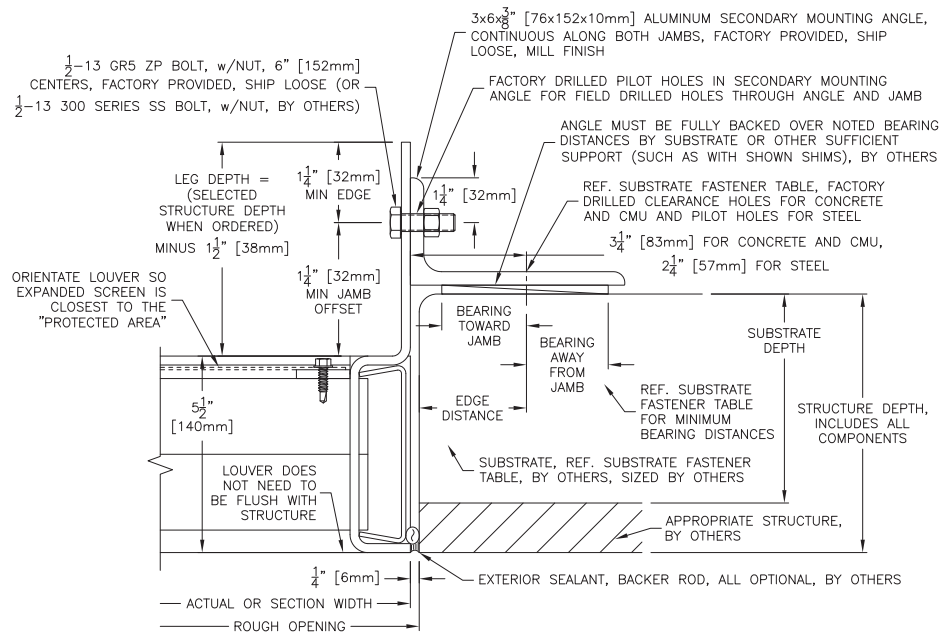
$3x6x\frac{3}{8}$" [76x152x10mm] ALUMINUM SECONDARY MOUNTING ANGLE, CONTINUOUS ALONG BOTH JAMBS, FACTORY PROVIDED, SHIP LOOSE, MILL FINISH

$\frac{1}{2}$–13 GR5 ZP BOLT, w/NUT, 6" [152mm] CENTERS, FACTORY PROVIDED, SHIP LOOSE (OR $\frac{1}{2}$–13 300 SERIES SS BOLT, w/NUT, BY OTHERS)

FACTORY DRILLED PILOT HOLES IN SECONDARY MOUNTING ANGLE FOR FIELD DRILLED HOLES THROUGH ANGLE AND JAMB

ANGLE MUST BE FULLY BACKED OVER NOTED BEARING DISTANCES BY SUBSTRATE OR OTHER SUFFICIENT SUPPORT (SUCH AS WITH SHOWN SHIMS), BY OTHERS

LEG DEPTH = (SELECTED STRUCTURE DEPTH WHEN ORDERED) MINUS $1\frac{1}{2}$" [38mm]

$1\frac{1}{4}$" [32mm] MIN EDGE

$1\frac{1}{4}$" [32mm]

REF. SUBSTRATE FASTENER TABLE, FACTORY DRILLED CLEARANCE HOLES FOR CONCRETE AND CMU AND PILOT HOLES FOR STEEL

$3\frac{1}{4}$" [83mm] FOR CONCRETE AND CMU, $2\frac{1}{4}$" [57mm] FOR STEEL

ORIENTATE LOUVER SO EXPANDED SCREEN IS CLOSEST TO THE "PROTECTED AREA"

$1\frac{1}{4}$" [32mm] MIN JAMB OFFSET

BEARING TOWARD JAMB

BEARING AWAY FROM JAMB

SUBSTRATE DEPTH

$5\frac{1}{2}$" [140mm]

EDGE DISTANCE

REF. SUBSTRATE FASTENER TABLE FOR MINIMUM BEARING DISTANCES

STRUCTURE DEPTH, INCLUDES ALL COMPONENTS

SUBSTRATE, REF. SUBSTRATE FASTENER TABLE, BY OTHERS, SIZED BY OTHERS

LOUVER DOES NOT NEED TO BE FLUSH WITH STRUCTURE

APPROPRIATE STRUCTURE, BY OTHERS

$\frac{1}{4}$" [6mm]

EXTERIOR SEALANT, BACKER ROD, ALL OPTIONAL, BY OTHERS

ACTUAL OR SECTION WIDTH

ROUGH OPENING